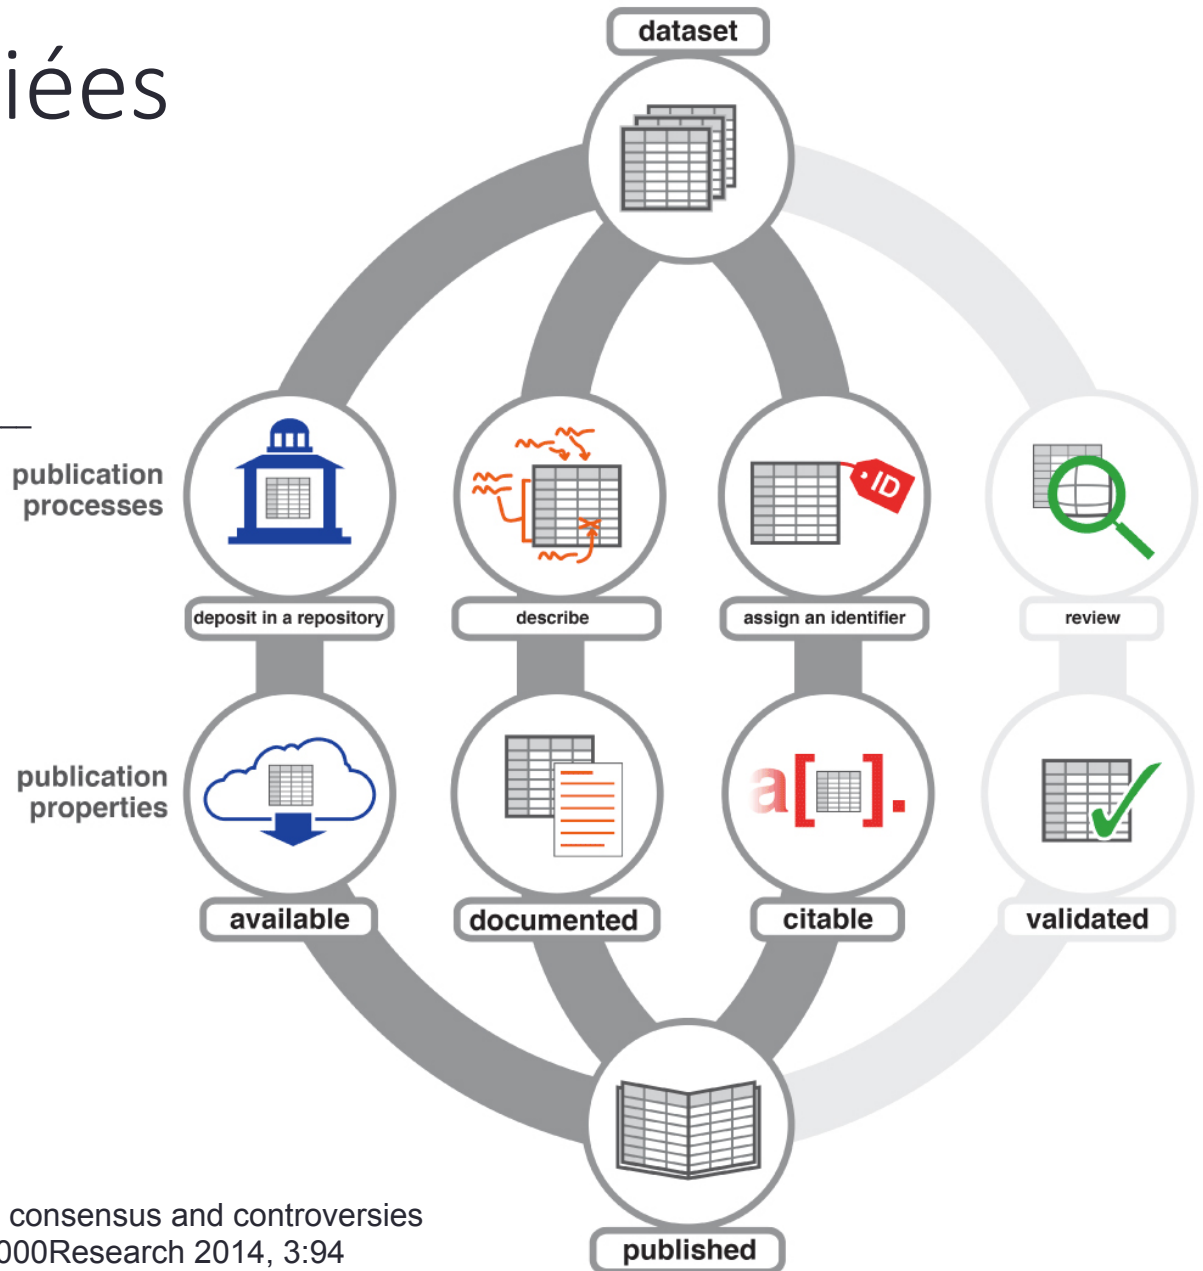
iées

dataset

publication processes

deposit in a repository

describe

assign an identifier

ID

review

publication properties

a[ ].

available

documented

citable

validated

published

consensus and controversies
000Research 2014, 3:94